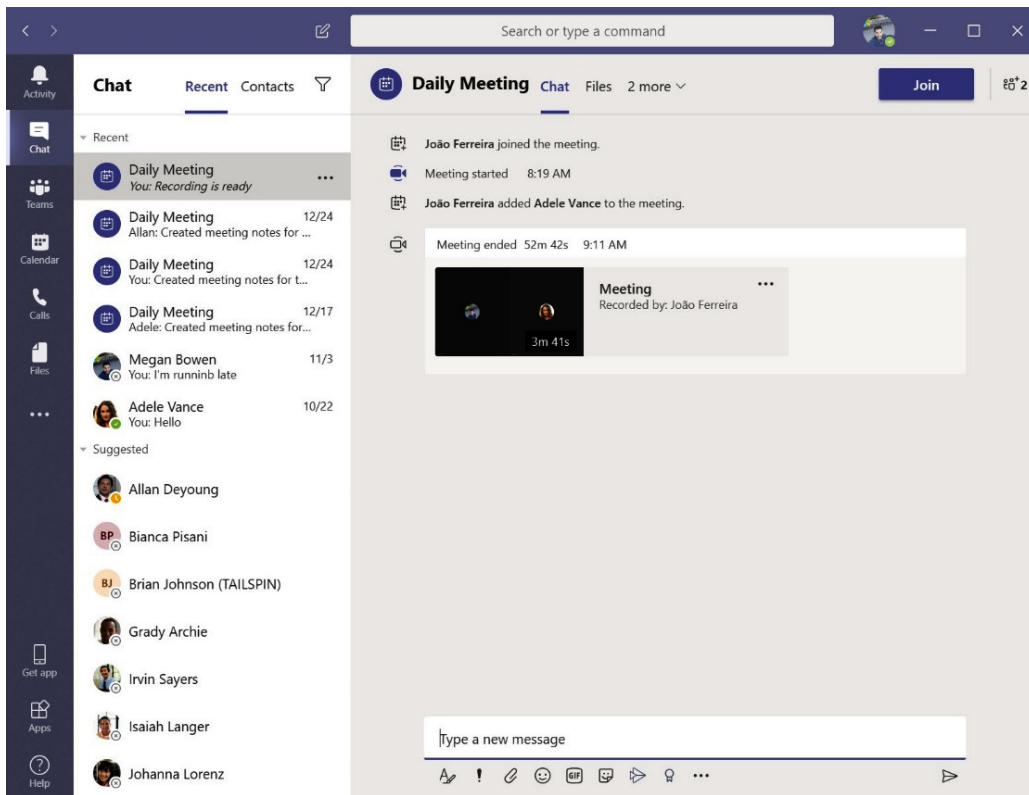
Search or type a command

Activity
Chat
Teams
Calendar
Calls
Files
...
Get app
Apps
Help

Chat Recent Contacts

Recent

Daily Meeting
You: Recording is ready

Daily Meeting 12/24
Allan: Created meeting notes for ...

Daily Meeting 12/24
You: Created meeting notes for t...

Daily Meeting 12/17
Adele: Created meeting notes for...

Megan Bowen 11/3
You: I'm runninb late

Adele Vance 10/22
You: Hello

Suggested

Allan Deyoung
BP Bianca Pisani
BJ Brian Johnson (TAILSPIN)
Grady Archie
Irvin Sayers
Isaiah Langer
Johanna Lorenz

Daily Meeting Chat Files 2 more

Join

2

João Ferreira joined the meeting.

Meeting started 8:19 AM

João Ferreira added Adele Vance to the meeting.

Meeting ended 52m 42s 9:11 AM

Meeting
Recorded by: João Ferreira
3m 41s

Type a new message